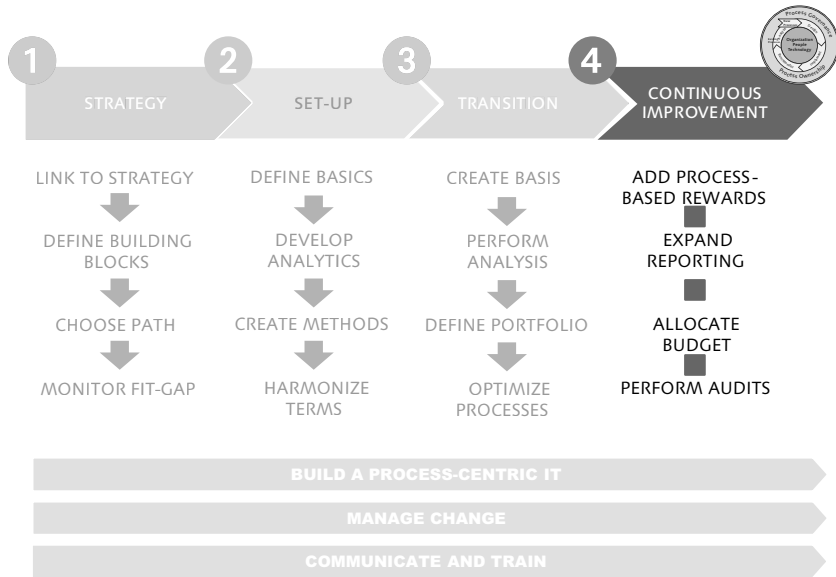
1 STRATEGY

2 SET-UP

3 TRANSITION

4 CONTINUOUS IMPROVEMENT

Organization People Technology

LINK TO STRATEGY

DEFINE BUILDING BLOCKS

CHOOSE PATH

MONITOR FIT-GAP

DEFINE BASICS

DEVELOP ANALYTICS

CREATE METHODS

HARMONIZE TERMS

CREATE BASIS

PERFORM ANALYSIS

DEFINE PORTFOLIO

OPTIMIZE PROCESSES

ADD PROCESS-BASED REWARDS

EXPAND REPORTING

ALLOCATE BUDGET

PERFORM AUDITS

BUILD A PROCESS-CENTRIC IT

MANAGE CHANGE

COMMUNICATE AND TRAIN